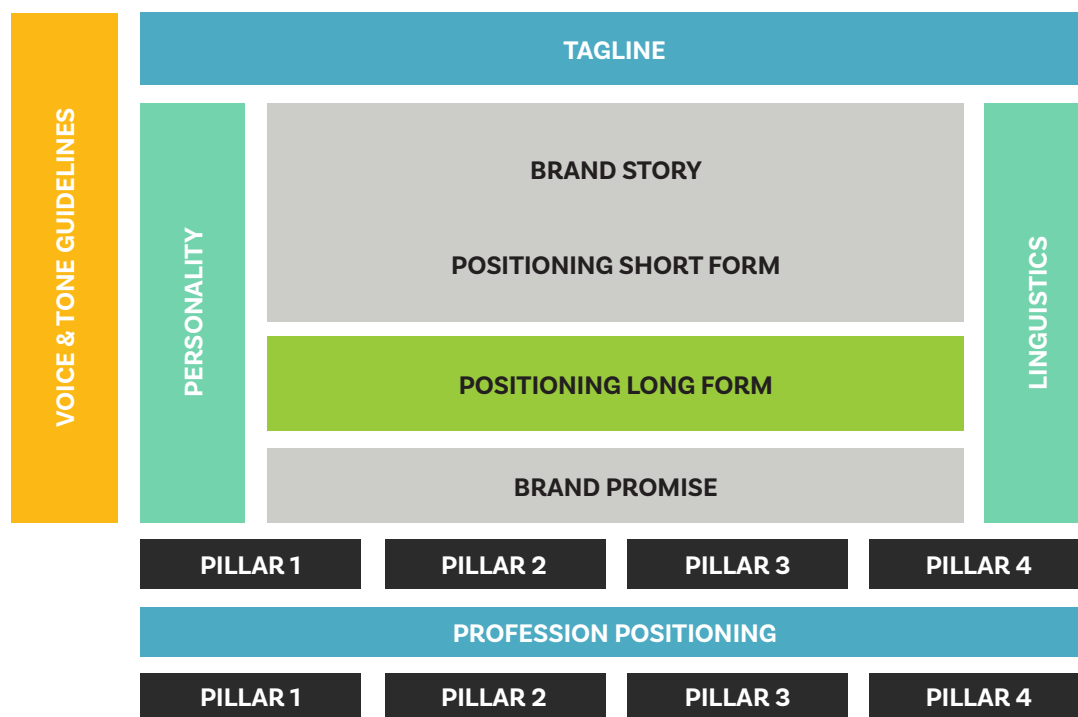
VOICE & TONE GUIDELINES

TAGLINE

PERSONALITY

BRAND STORY

POSITIONING SHORT FORM

POSITIONING LONG FORM

BRAND PROMISE

LINGUISTICS

PILLAR 1
PILLAR 2
PILLAR 3
PILLAR 4

PROFESSION POSITIONING

PILLAR 1
PILLAR 2
PILLAR 3
PILLAR 4